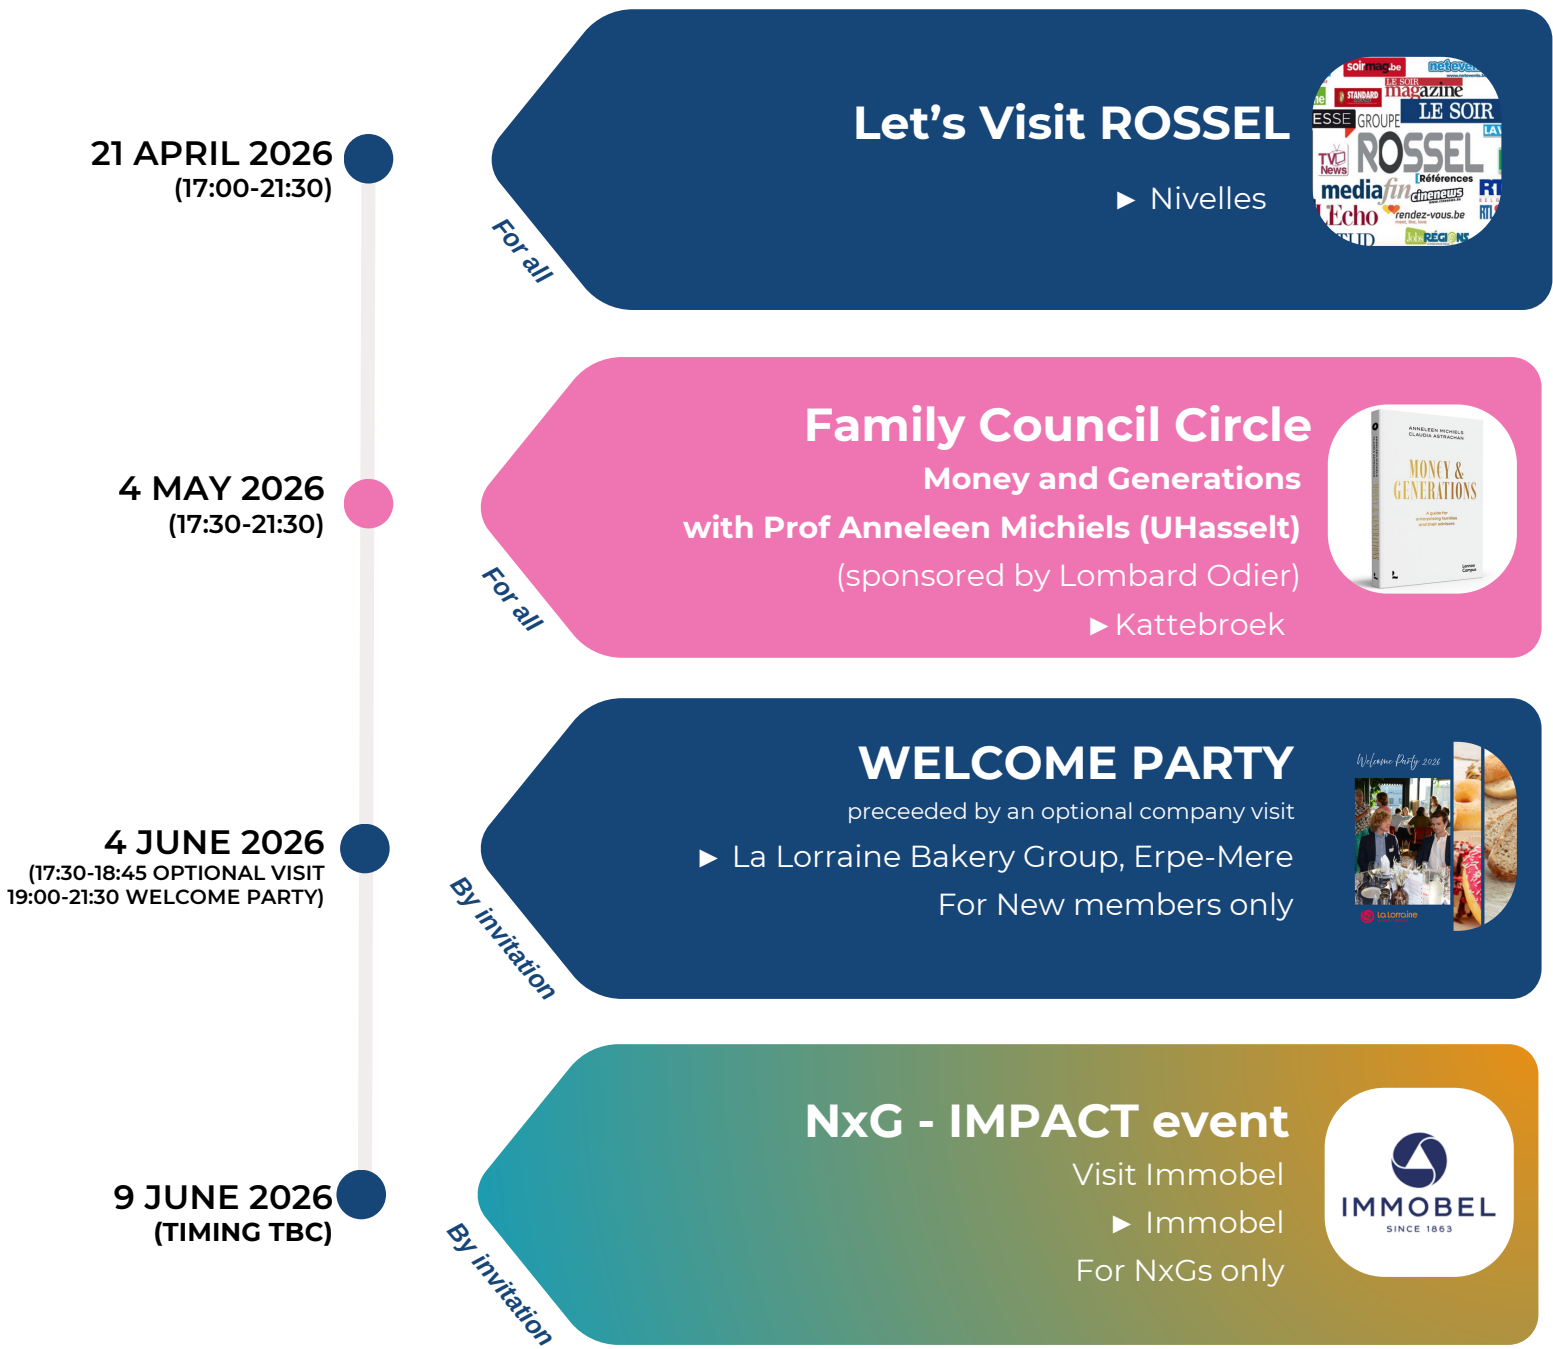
21 APRIL 2026
(17:00-21:30)

Let’s Visit ROSSEL
► Nivelles

For all

soirmag.be netevents LE SOIR magazine STANDARD LE SOIR GROUPE ROSSEL TV News Références mediafin cinenews L'Echo rendez-vous.be RTL RÉGIONS

4 MAY 2026
(17:30-21:30)

Family Council Circle
Money and Generations
with Prof Anneleen Michiels (UHasselt)
(sponsored by Lombard Odier)
► Kattebroek

For all

ANNELEEN MICHIELS CLAUDIA ASTRACHAN MONEY & GENERATIONS

4 JUNE 2026
(17:30-18:45 OPTIONAL VISIT
19:00-21:30 WELCOME PARTY)

WELCOME PARTY
preceeded by an optional company visit
► La Lorraine Bakery Group, Erpe-Mere
For New members only

By invitation

Welcome Party 2026
La Lorraine

9 JUNE 2026
(TIMING TBC)

NxG - IMPACT event
Visit Immobel
► Immobel
For NxGs only

By invitation

IMMOBEL
SINCE 1863